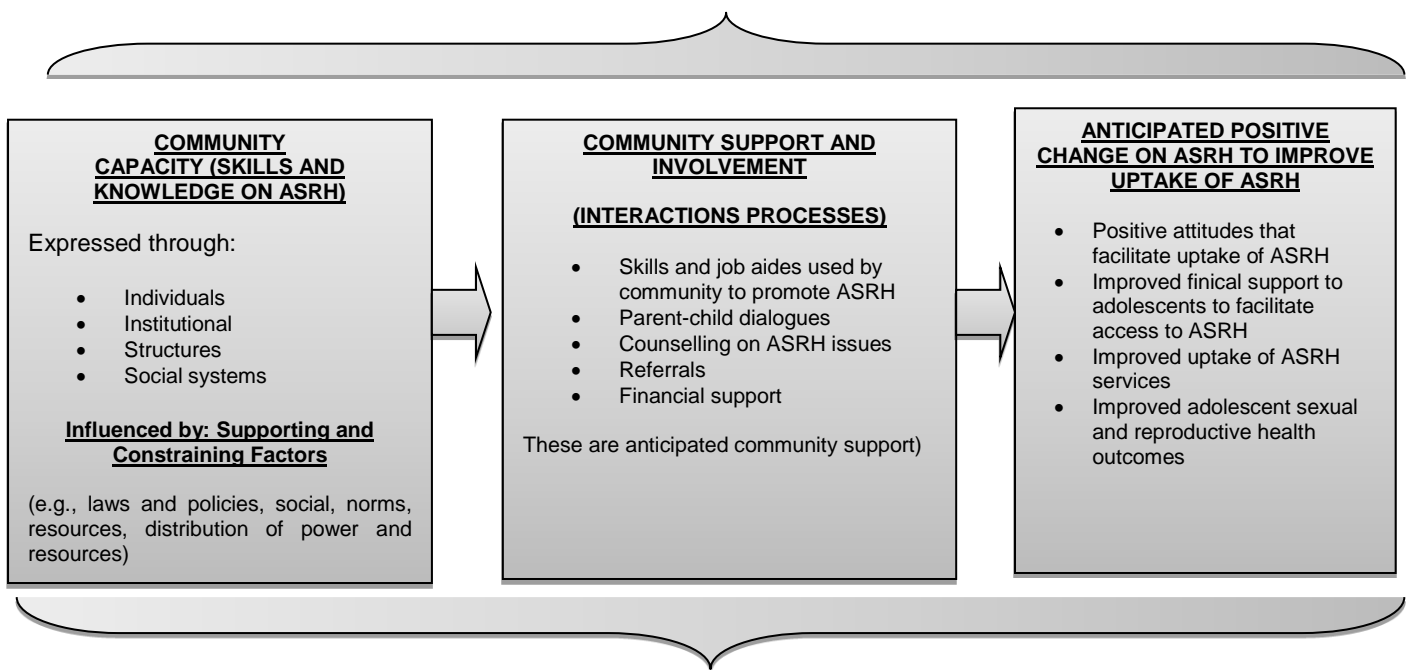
COMMUNITY CAPACITY (SKILLS AND KNOWLEDGE ON ASRH)

Expressed through:

- Individuals
- Institutional
- Structures
- Social systems

Influenced by: Supporting and Constraining Factors

(e.g., laws and policies, social, norms, resources, distribution of power and resources)

COMMUNITY SUPPORT AND INVOLVEMENT

(INTERACTIONS PROCESSES)

- Skills and job aides used by community to promote ASRH
- Parent-child dialogues
- Counselling on ASRH issues
- Referrals
- Financial support

These are anticipated community support)

ANTICIPATED POSITIVE CHANGE ON ASRH TO IMPROVE UPTAKE OF ASRH

- Positive attitudes that facilitate uptake of ASRH
- Improved finical support to adolescents to facilitate access to ASRH
- Improved uptake of ASRH services
- Improved adolescent sexual and reproductive health outcomes